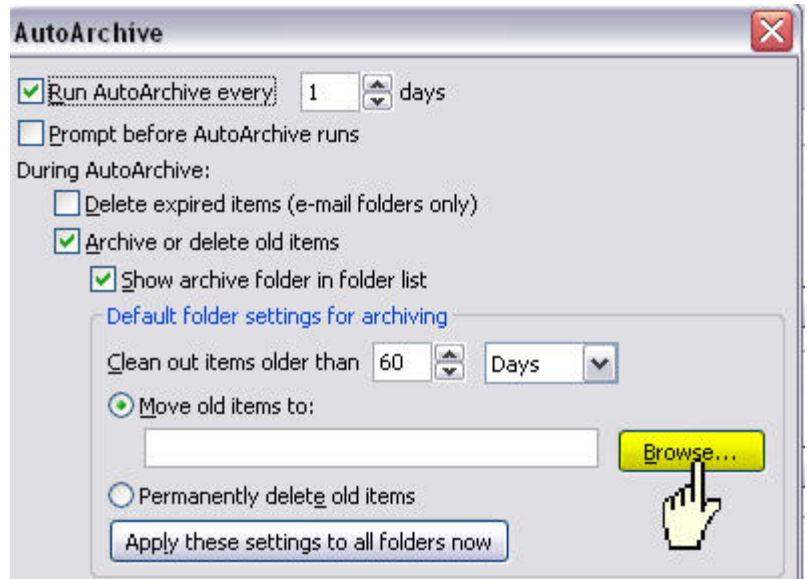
AutoArchive

Run AutoArchive every 1 days

Prompt before AutoArchive runs

During AutoArchive:

Delete expired items (e-mail folders only)

Archive or delete old items

Show archive folder in folder list

Default folder settings for archiving

Clean out items older than 60 Days

Move old items to:

Browse...

Permanently delete old items

Apply these settings to all folders now